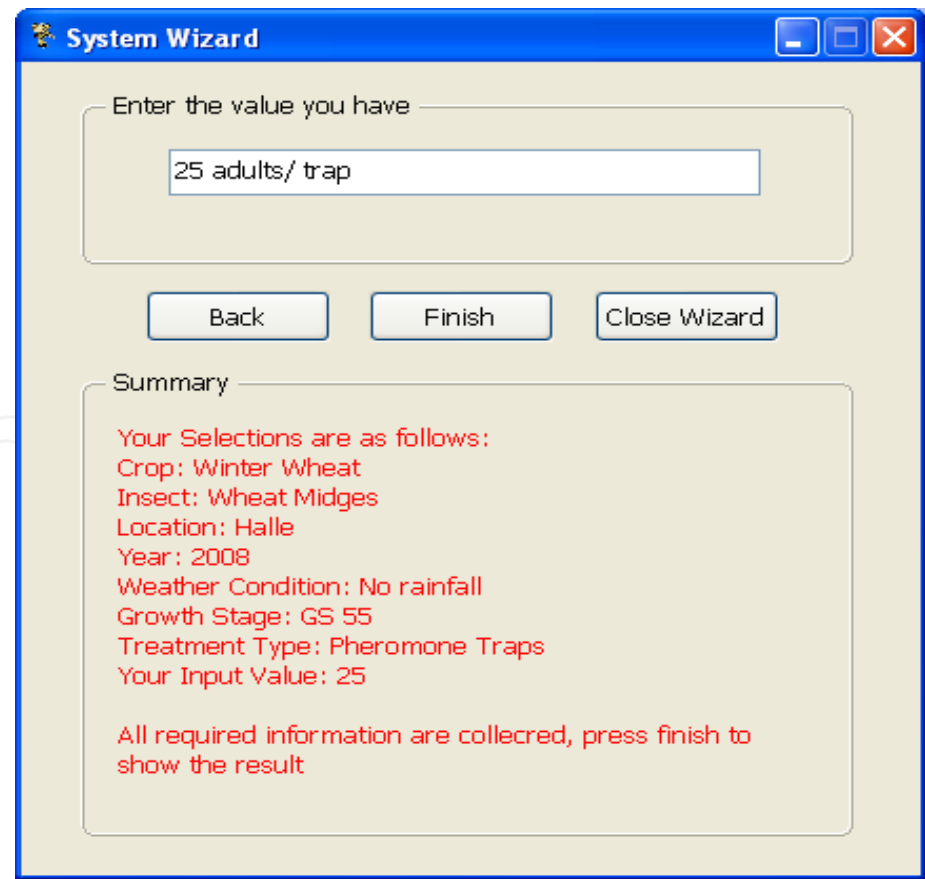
System Wizard

Enter the value you have

25 adults/ trap

Back

Finish

Close Wizard

Summary

Your Selections are as follows:
Crop: Winter Wheat
Insect: Wheat Midges
Location: Halle
Year: 2008
Weather Condition: No rainfall
Growth Stage: GS 55
Treatment Type: Pheromone Traps
Your Input Value: 25

All required information are collecred, press finish to show the result